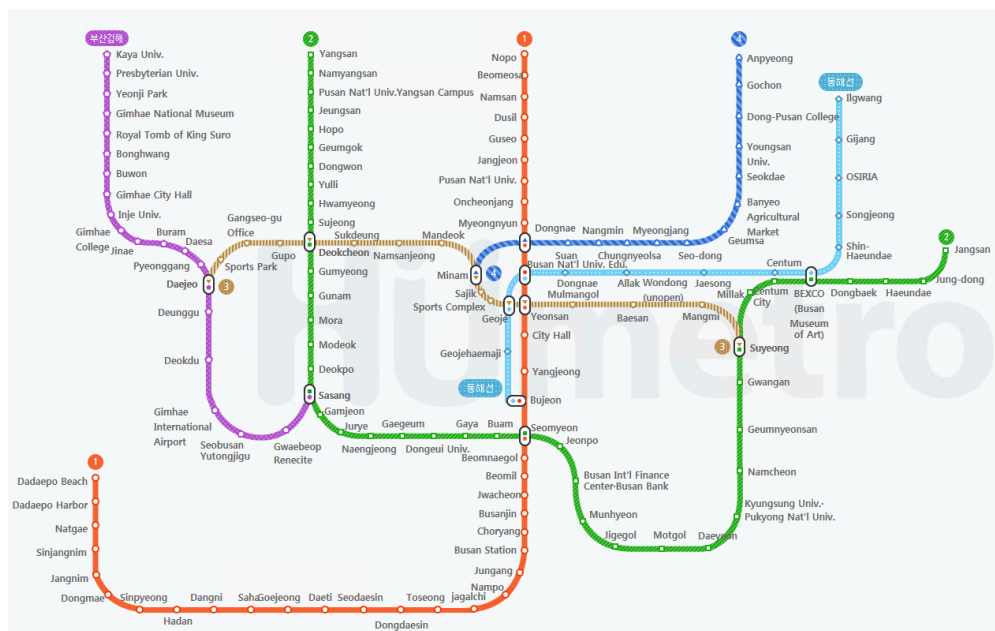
부산김해
Kaya Univ.
Presbyterian Univ.
Yeonji Park
Gimhae National Museum
Royal Tomb of King Suro
Bonghwang
Buwon
Gimhae City Hall
Inje Univ.
Gimhae College
Jinae
Buram
Daesa
Pyeonggang
Daejeo
3
Deunggu
Deokdu
Gimhae International Airport
Seobusan Yutongjigu
Gwaebeop Renecite
Gangseo-gu Office
Sports Park
Gupo
2
Yangsan
Namyangsan
Pusan Nat'l Univ.Yangsan Campus
Jeungsan
Hopo
Geumgok
Dongwon
Yulli
Hwamyeong
Sujeong
Deokcheon
Sukdeung
Namsanjeong
Mandeok
Gumyeong
Gunam
Mora
Modeok
Deokpo
Sasang
Gamjeon
Jurye
Naengjeong
Gaegeum
Dongeui Univ.
Gaya
Buam
1
Nopo
Beomeosa
Namsan
Dusil
Guseo
Jangjeon
Pusan Nat'l Univ.
Oncheonjang
Myeongnyun
Dongnae
Nangmin
Myeongjang
Minam
4
Sajik
Sports Complex
Busan Nat'l Univ. Edu.
Suan
Chungnyeolsa
Seo-dong
Geumsa
Dongnae
Mulmangol
Allak
Wondong (unopen)
Jaesong
Geoje
Yeonsan
Baesan
Mangmi
City Hall
Geojehaemaji
Yangjeong
동해선
Bujeon
Seomyeon
Jeonpo
Beomnaegol
Beomil
Jwacheon
Busanjin
Choryang
Busan Station
Jungang
Nampo
Jagalchi
Toseong
Dongdaesin
Seodaesin
Daeti
Goejeong
Saha
Dangni
Hadan
Sinpyeong
Dongmae
Jangnim
Sinjangnim
Natgae
Dadaepo Harbor
Dadaepo Beach
1
Busan Int'l Finance Center-Busan Bank
Munhyeon
Jigegol
Motgol
Daeyeon
4
Anpyeong
Gochon
Dong-Pusan College
Youngsan Univ.
Seokdae
Banyeo Agricultural Market
동해선
Ilgwang
Gijang
OSIRIA
Songjeong
Shin-Haeundae
Centum
Millak
Centum City
BEXCO (Busan Museum of Art)
Dongbaek
Haeundae
Jung-dong
2
Jangsan
3
Suyeong
Gwangan
Geumnyeonsan
Namcheon
Kyungsung Univ.-Pukyong Nat'l Univ.
Humetro